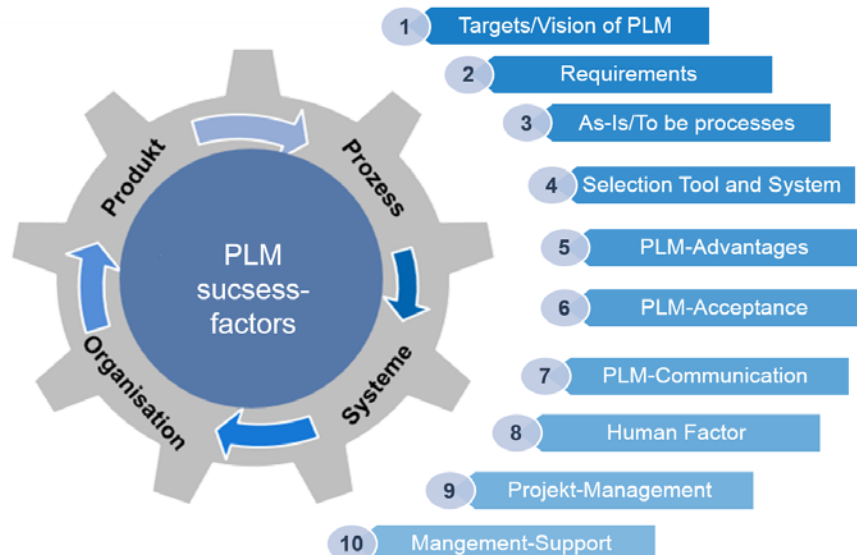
PLM sucsess-factors

Produkt
Prozess
Systeme
Organisation

1 Targets/Vision of PLM
2 Requirements
3 As-Is/To be processes
4 Selection Tool and System
5 PLM-Advantages
6 PLM-Acceptance
7 PLM-Communication
8 Human Factor
9 Projekt-Management
10 Mangement-Support